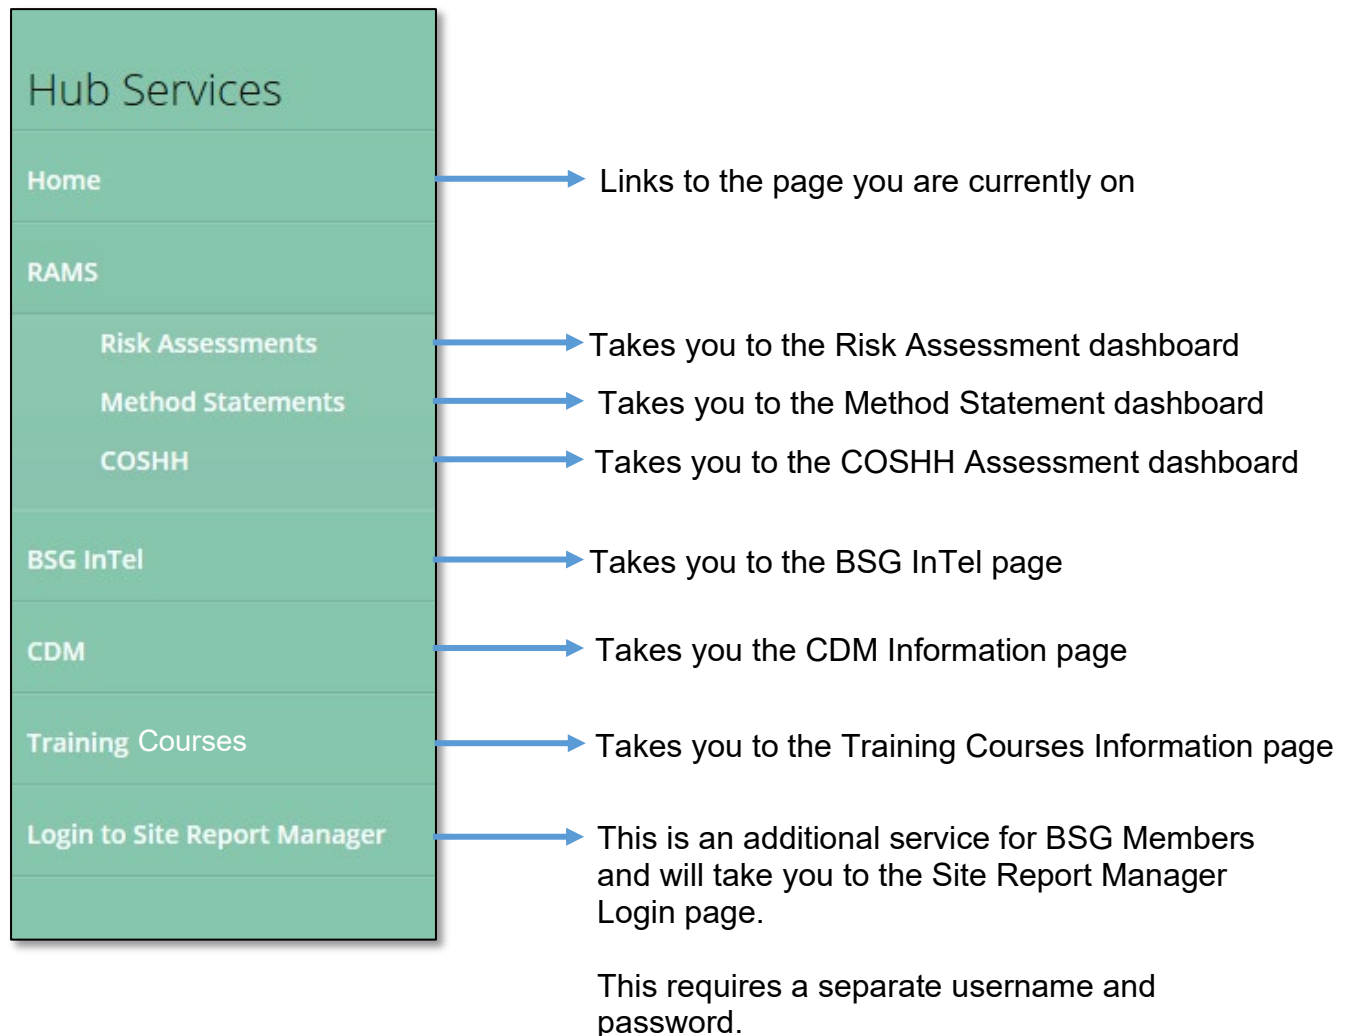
Hub Services

Home

RAMS

Risk Assessments

Method Statements

COSHH

BSG InTel

CDM

Training Courses

Login to Site Report Manager

Links to the page you are currently on

Takes you to the Risk Assessment dashboard

Takes you to the Method Statement dashboard

Takes you to the COSHH Assessment dashboard

Takes you to the BSG InTel page

Takes you the CDM Information page

Takes you to the Training Courses Information page

This is an additional service for BSG Members and will take you to the Site Report Manager Login page.

This requires a separate username and password.